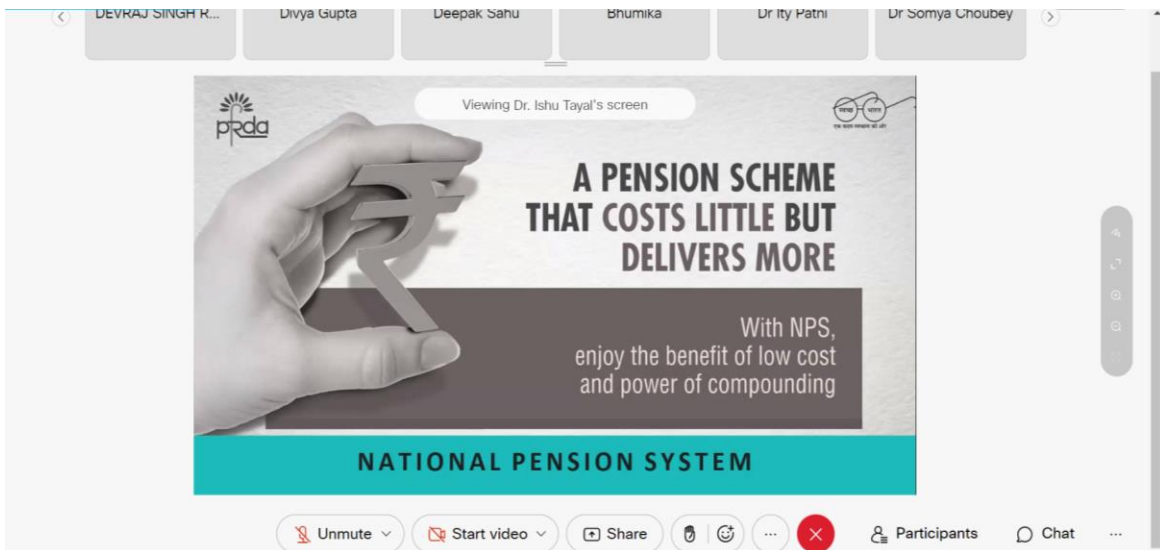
DEVRAJ SINGH R... Divya Gupta Deepak Sahu Bhumika Dr Ity Patni Dr Somya Choubey

Viewing Dr. Ishu Tayal's screen

pfrda

A PENSION SCHEME THAT COSTS LITTLE BUT DELIVERS MORE

With NPS, enjoy the benefit of low cost and power of compounding

NATIONAL PENSION SYSTEM

Unmute Start video Share ... Participants Chat ...